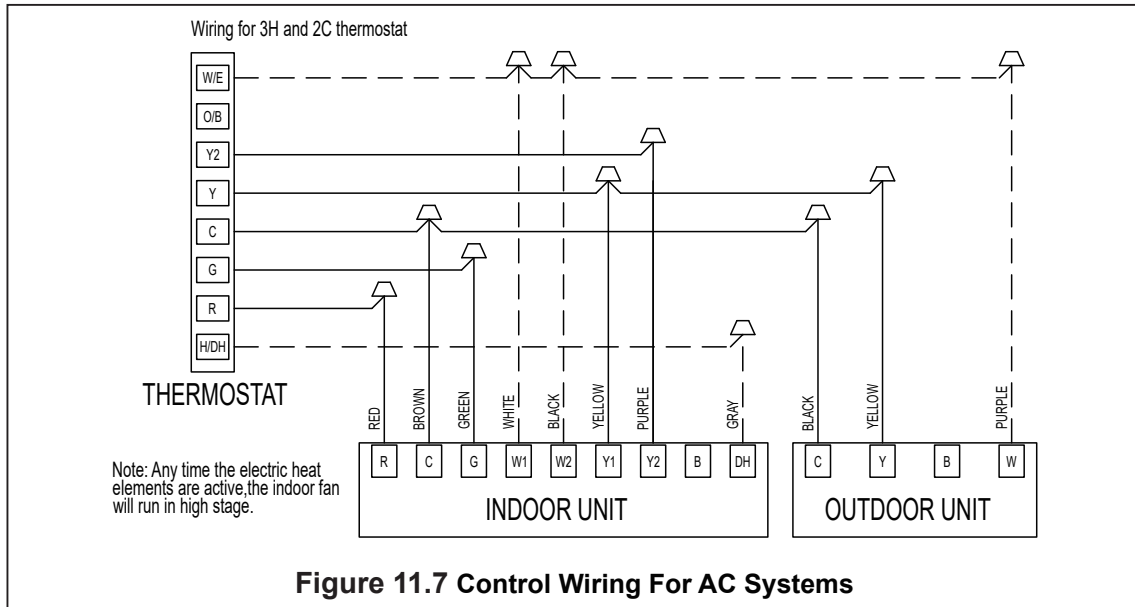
Wiring for 3H and 2C thermostat

W/E
O/B
Y2
Y
C
G
R
H/DH

THERMOSTAT

RED
BROWN
GREEN
WHITE
BLACK
YELLOW
PURPLE
GRAY
BLACK
YELLOW
PURPLE

R
C
G
W1
W2
Y1
Y2
B
DH

C
Y
B
W

Note: Any time the electric heat elements are active,the indoor fan will run in high stage.

INDOOR UNIT

OUTDOOR UNIT

Figure 11.7 Control Wiring For AC Systems